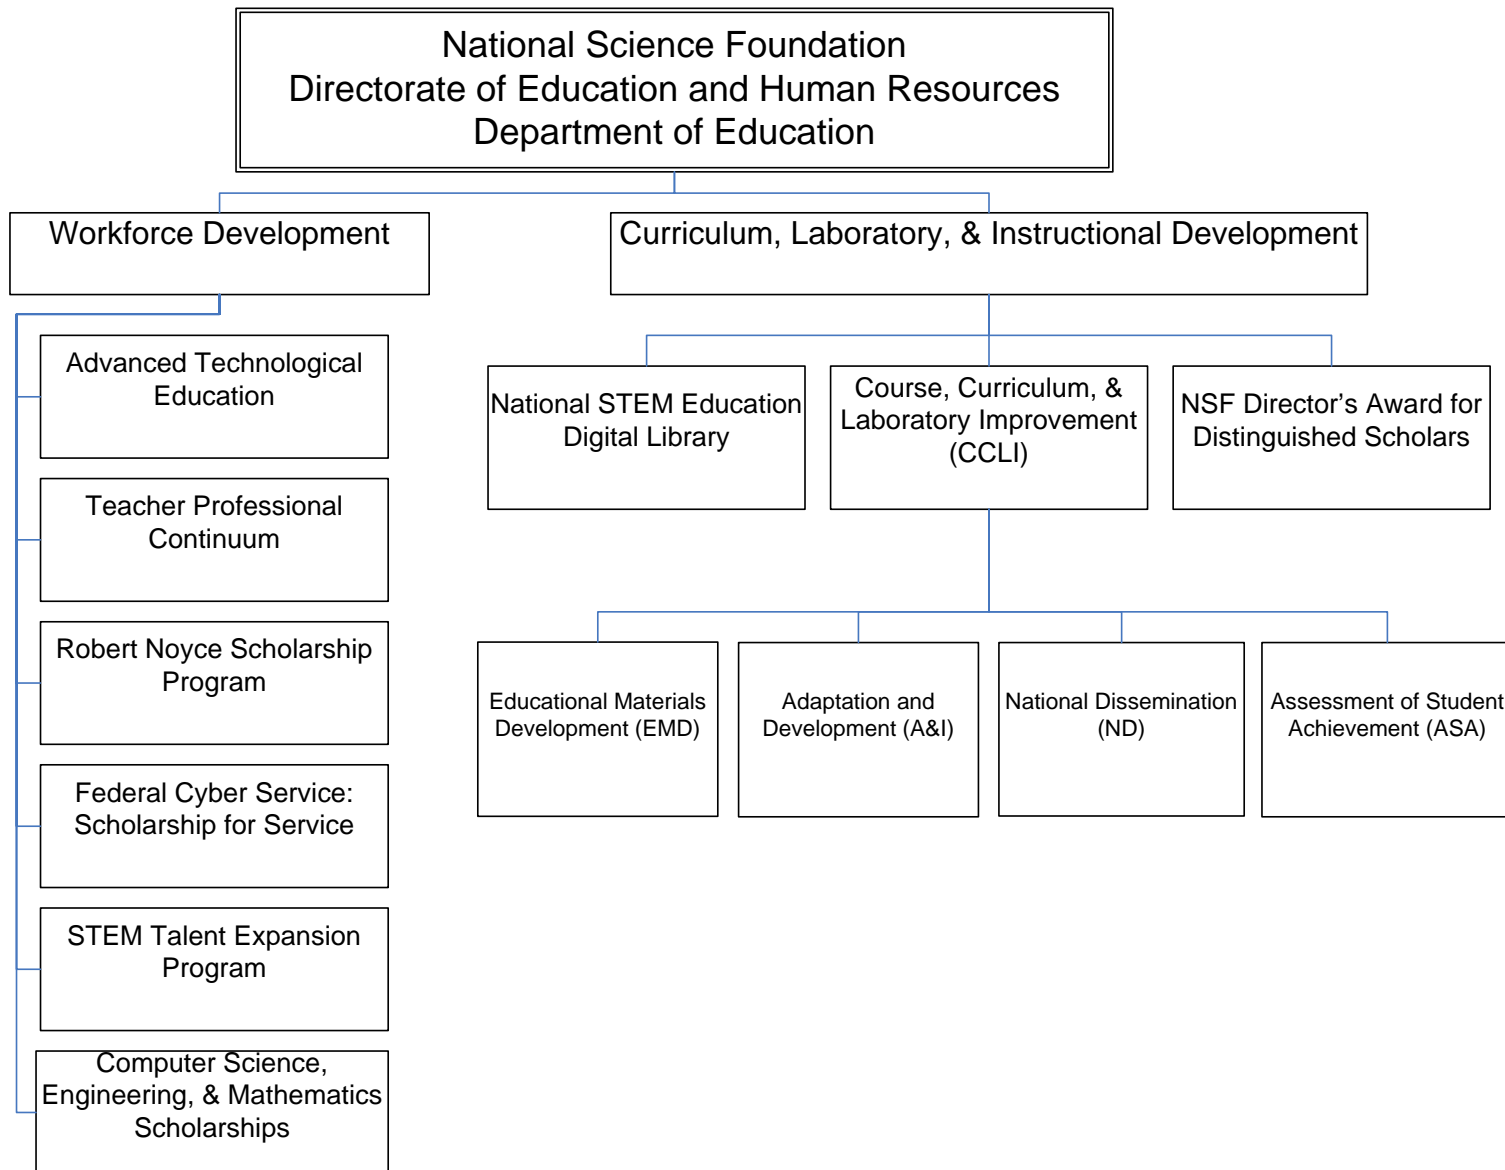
National Science Foundation
Directorate of Education and Human Resources
Department of Education

Workforce Development

Curriculum, Laboratory, & Instructional Development

Advanced Technological Education

Teacher Professional Continuum

Robert Noyce Scholarship Program

Federal Cyber Service: Scholarship for Service

STEM Talent Expansion Program

Computer Science, Engineering, & Mathematics Scholarships

National STEM Education Digital Library

Course, Curriculum, & Laboratory Improvement (CCLI)

NSF Director's Award for Distinguished Scholars

Educational Materials Development (EMD)

Adaptation and Development (A&I)

National Dissemination (ND)

Assessment of Student Achievement (ASA)